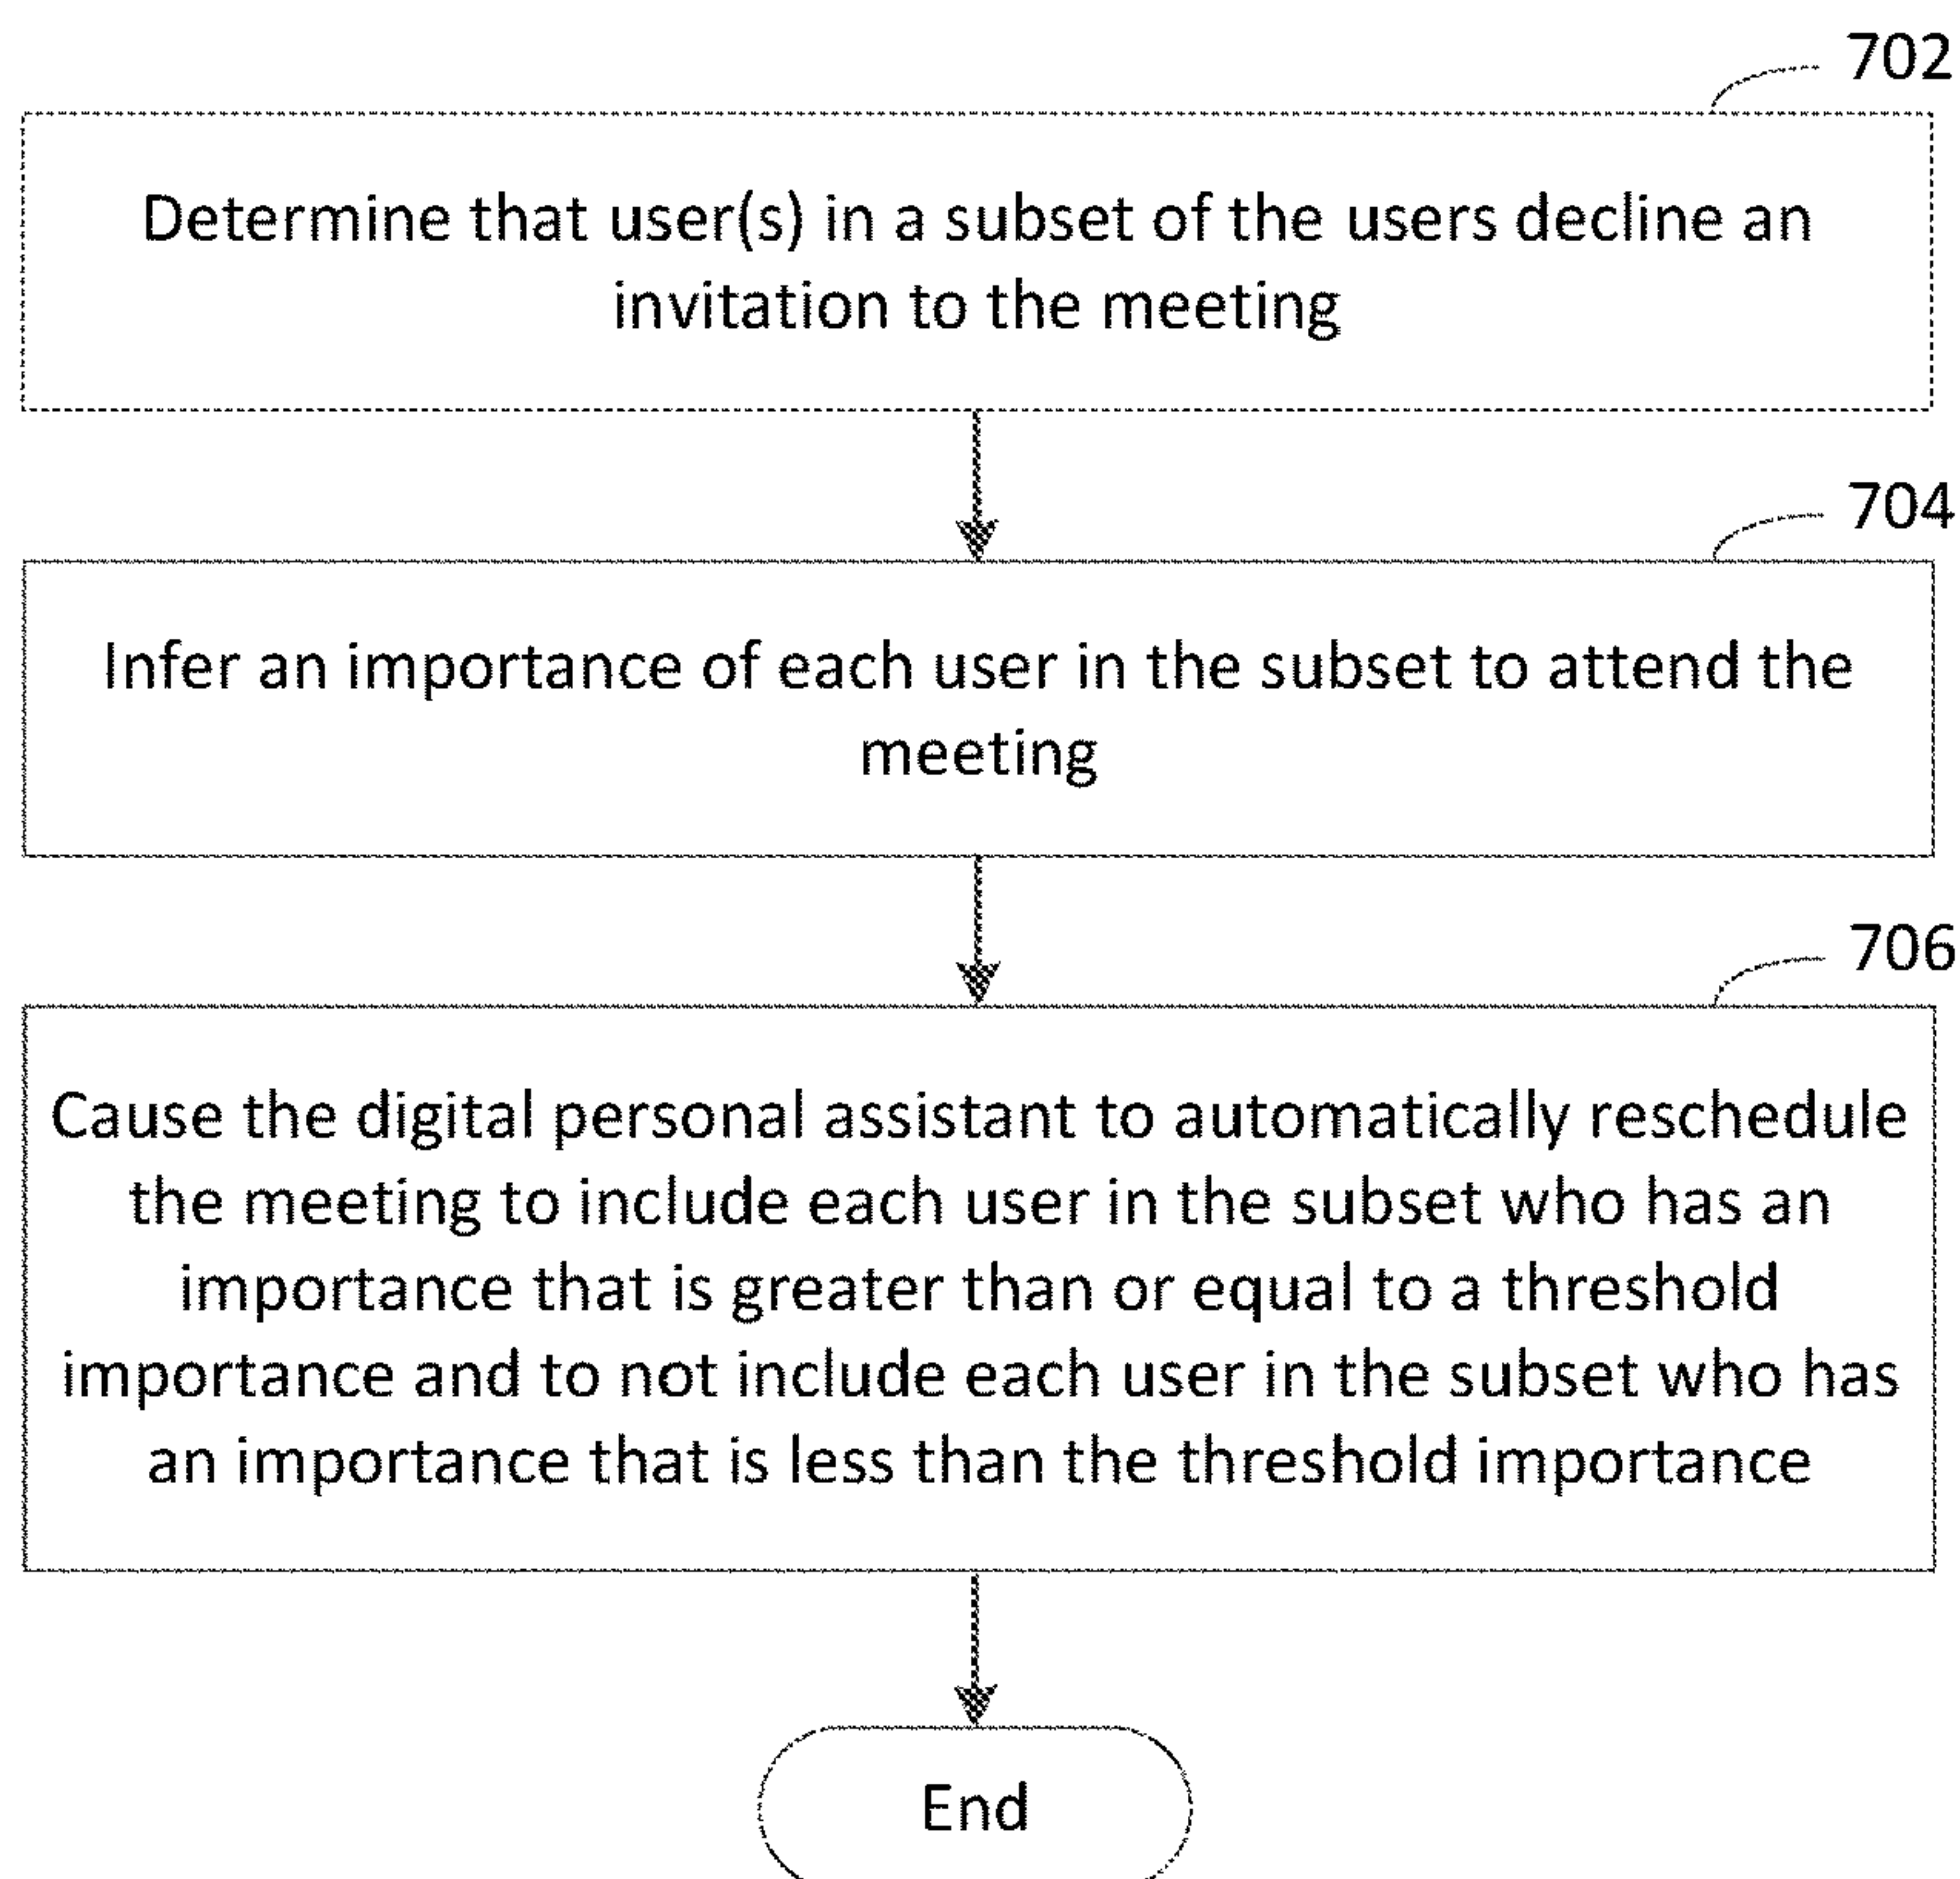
702

Determine that user(s) in a subset of the users decline an invitation to the meeting

704

Infer an importance of each user in the subset to attend the meeting

706

Cause the digital personal assistant to automatically reschedule the meeting to include each user in the subset who has an importance that is greater than or equal to a threshold importance and to not include each user in the subset who has an importance that is less than the threshold importance

End